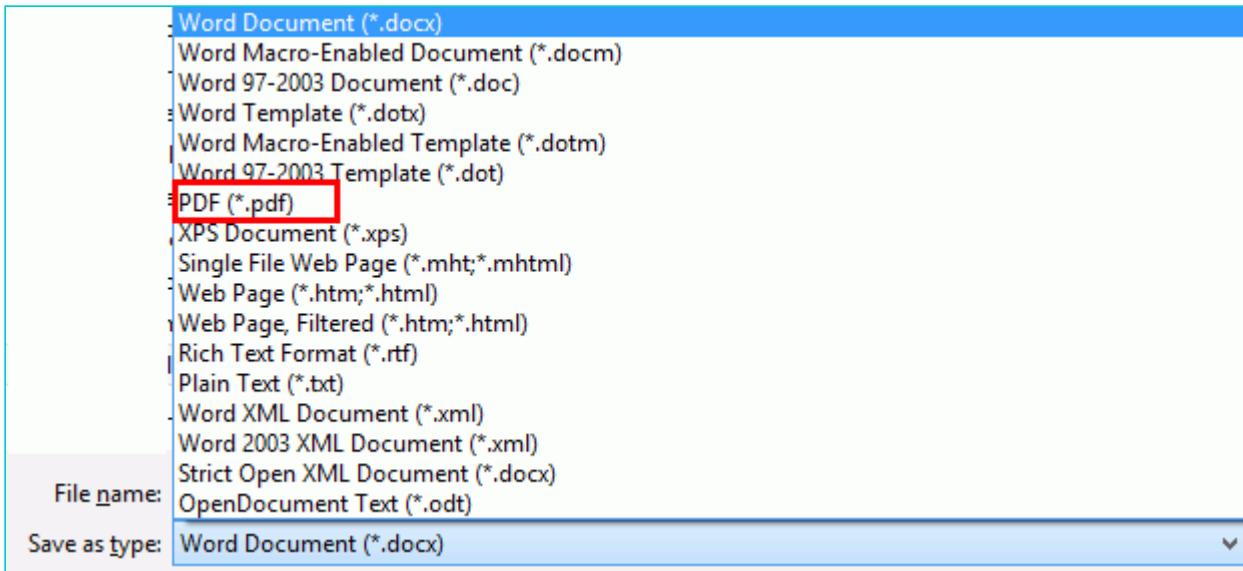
Word Document (*.docx)
Word Macro-Enabled Document (*.docm)
Word 97-2003 Document (*.doc)
Word Template (*.dotx)
Word Macro-Enabled Template (*.dotm)
Word 97-2003 Template (*.dot)
PDF (*.pdf)
XPS Document (*.xps)
Single File Web Page (*.mht;*.mhtml)
Web Page (*.htm;*.html)
Web Page, Filtered (*.htm;*.html)
Rich Text Format (*.rtf)
Plain Text (*.txt)
Word XML Document (*.xml)
Word 2003 XML Document (*.xml)
Strict Open XML Document (*.docx)
OpenDocument Text (*.odt)

File name:
Save as type: Word Document (*.docx)